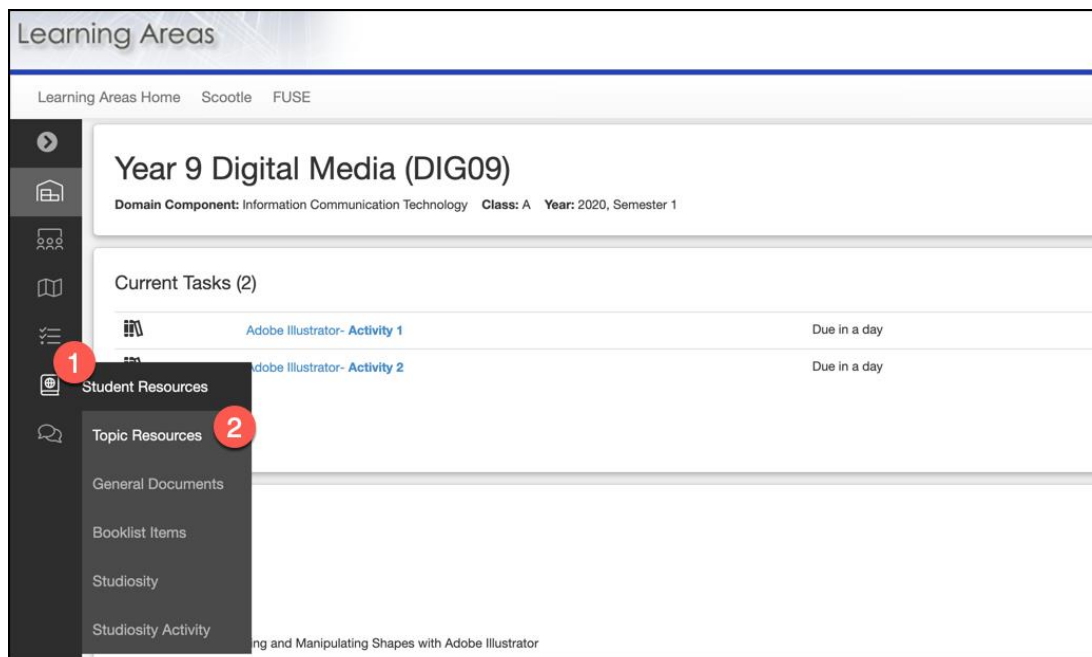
Learning Areas

Learning Areas Home Scootle FUSE

Year 9 Digital Media (DIG09)

**Domain Component:** Information Communication Technology **Class:** A **Year:** 2020, Semester 1

Current Tasks (2)

Adobe Illustrator- **Activity 1** Due in a day

Adobe Illustrator- **Activity 2** Due in a day

1 Student Resources

Topic Resources 2

General Documents

Booklist Items

Studiosity

Studiosity Activity

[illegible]ing and Manipulating Shapes with Adobe Illustrator